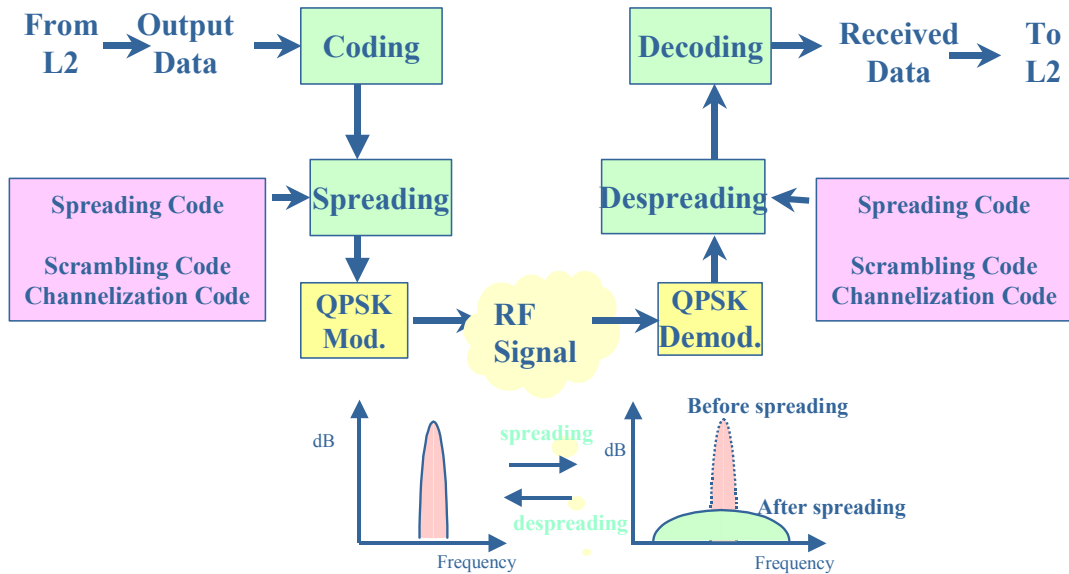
From L2

Output Data

Coding

Decoding

Received Data

To L2

Spreading Code

Scrambling Code
Channelization Code

Spreading

Despreading

Spreading Code

Scrambling Code
Channelization Code

QPSK Mod.

RF Signal

QPSK Demod.

dB

Frequency

spreading

despreading

Before spreading

dB

After spreading

Frequency